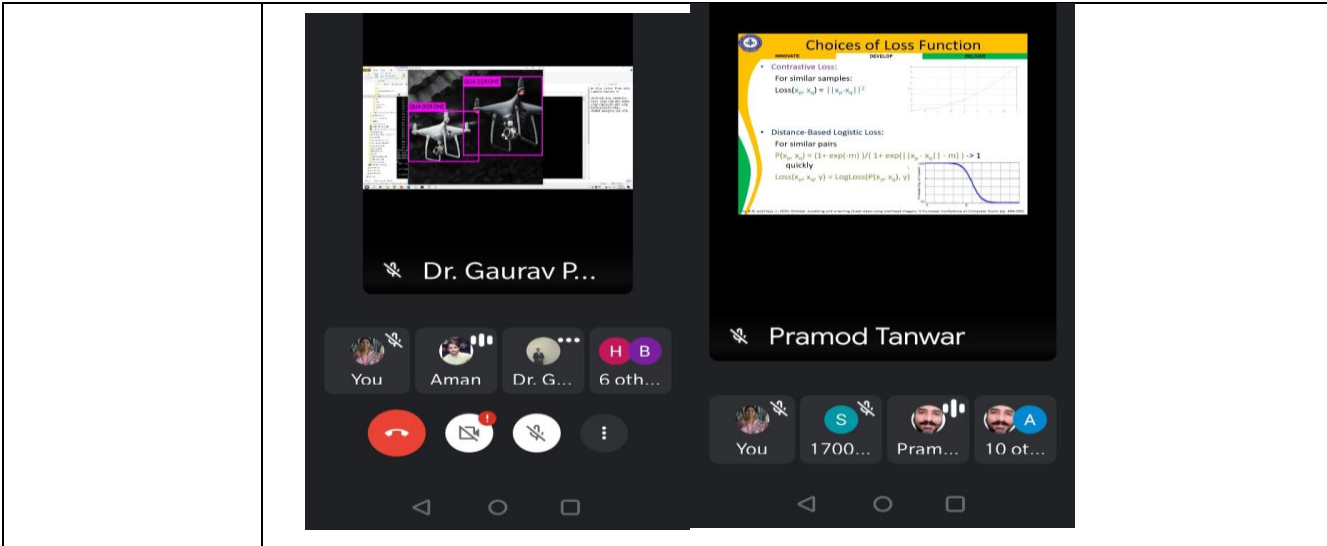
DJI DRONE
DJI DRONE

Dr. Gaurav P...

You
Aman
Dr. G...
H B
6 oth...

Choices of Loss Function
INNOVATE DEVELOP DELIVER

• Contrastive Loss:
For similar samples:
Loss($x_p$, $x_q$) = $||x_p-x_q||^2$

• Distance-Based Logistic Loss:
For similar pairs
P($x_p$, $x_q$) = (1+ exp(-m) )/( 1+ exp(||$x_p$ - $x_q$|| - m) ) -> 1 quickly
Loss($x_p$, $x_q$, y) = LogLoss(P($x_p$, $x_q$), y)

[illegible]

Pramod Tanwar

You
S
1700...
Pram...
A
10 ot...